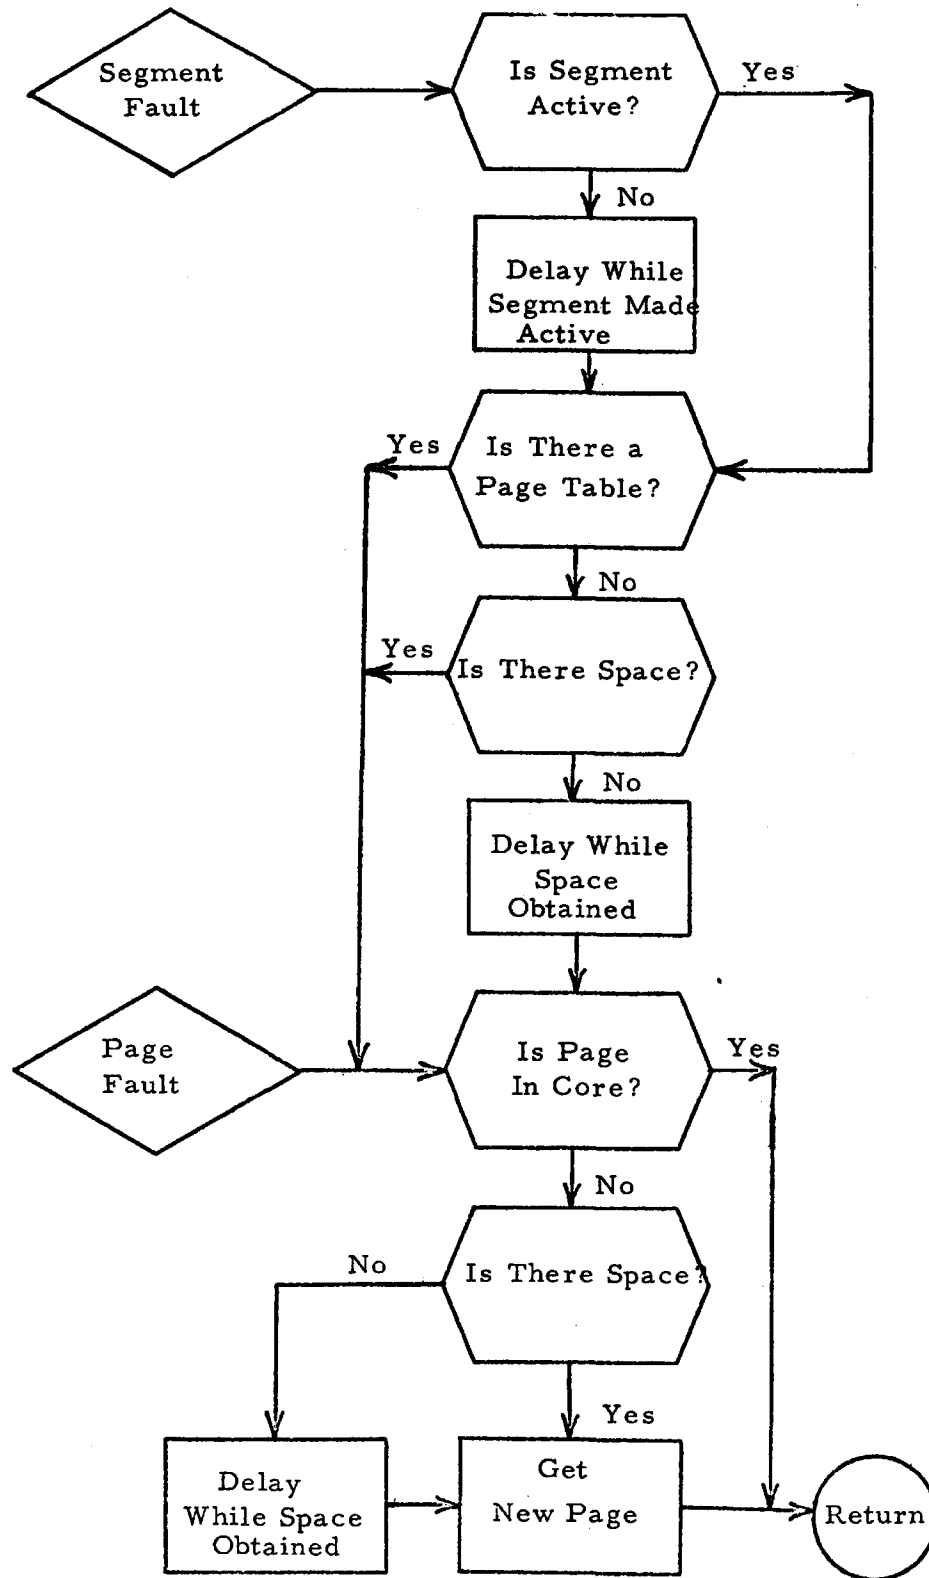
Segment Fault

Is Segment Active?

Yes

No

Delay While Segment Made Active

Yes

Is There a Page Table?

No

Yes

Is There Space?

No

Delay While Space Obtained

Page Fault

Is Page In Core?

Yes

No

No

Is There Space?

Yes

Delay While Space Obtained

Get New Page

Return